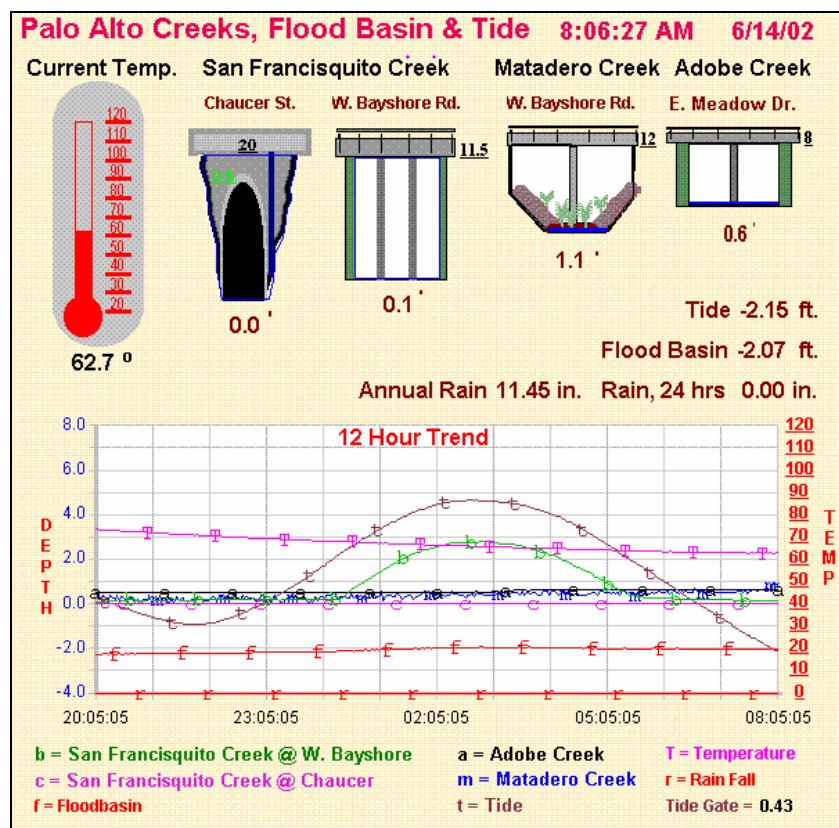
Palo Alto Creeks, Flood Basin & Tide 8:06:27 AM 6/14/02

Current Temp.

San Francisquito Creek

Matadero Creek

Adobe Creek

Chaucer St.

W. Bayshore Rd.

W. Bayshore Rd.

E. Meadow Dr.

120
110
100
90
80
70
60
50
40
30
20

20

11.5

12

8

0.0 '

0.1 '

1.1 '

0.6 '

62.7 °

Tide -2.15 ft.

Flood Basin -2.07 ft.

Annual Rain 11.45 in. Rain, 24 hrs 0.00 in.

12 Hour Trend

DEPTH

TEMP

8.0
6.0
4.0
2.0
0.0
-2.0
-4.0

120
110
100
90
80
70
60
50
40
30
20
10
0

20:05:05 23:05:05 02:05:05 05:05:05 08:05:05

b = San Francisquito Creek @ W. Bayshore
a = Adobe Creek
T = Temperature
c = San Francisquito Creek @ Chaucer
m = Matadero Creek
r = Rain Fall
f = Floodbasin
t = Tide
Tide Gate = 0.43